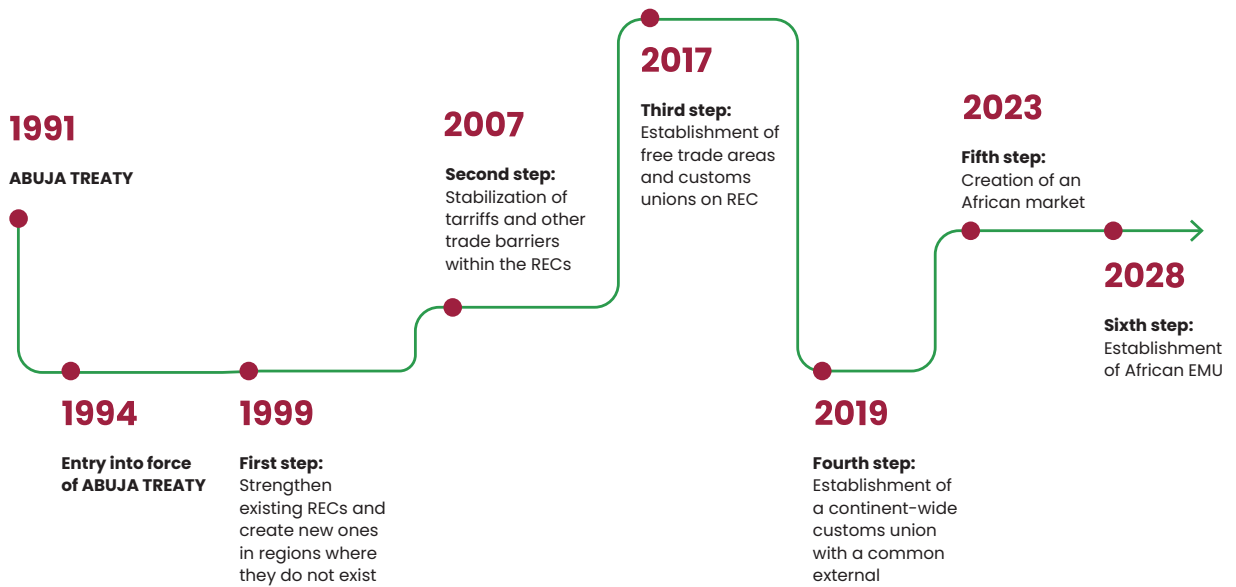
1991

ABUJA TREATY

1994

Entry into force of ABUJA TREATY

1999

First step:
Strengthen existing RECs and create new ones in regions where they do not exist

2007

Second step:
Stabilization of tarriffs and other trade barriers within the RECs

2017

Third step:
Establishment of free trade areas and customs unions on REC

2019

Fourth step:
Establishment of a continent-wide customs union with a common external

2023

Fifth step:
Creation of an African market

2028

Sixth step:
Establishment of African EMU